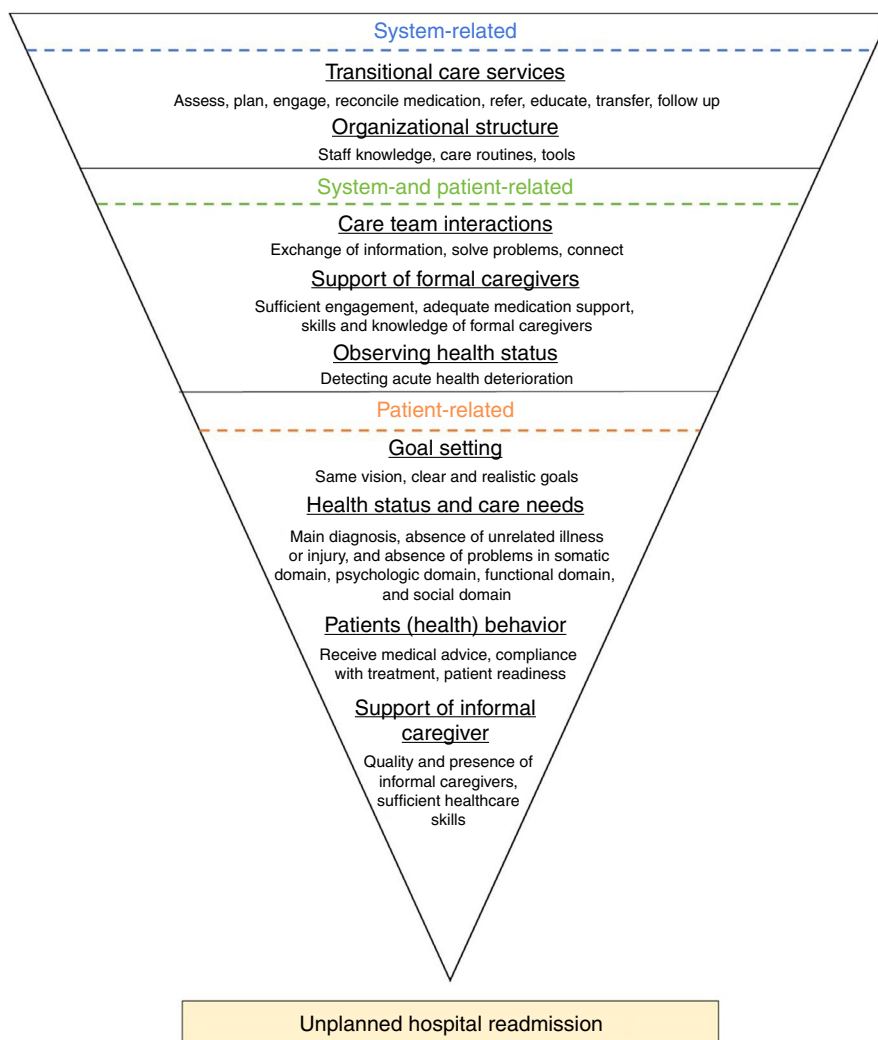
System-related

Transitional care services

Assess, plan, engage, reconcile medication, refer, educate, transfer, follow up

Organizational structure

Staff knowledge, care routines, tools

System-and patient-related

Care team interactions

Exchange of information, solve problems, connect

Support of formal caregivers

Sufficient engagement, adequate medication support, skills and knowledge of formal caregivers

Observing health status

Detecting acute health deterioration

Patient-related

Goal setting

Same vision, clear and realistic goals

Health status and care needs

Main diagnosis, absence of unrelated illness or injury, and absence of problems in somatic domain, psychologic domain, functional domain, and social domain

Patients (health) behavior

Receive medical advice, compliance with treatment, patient readiness

Support of informal caregiver

Quality and presence of informal caregivers, sufficient healthcare skills

Unplanned hospital readmission